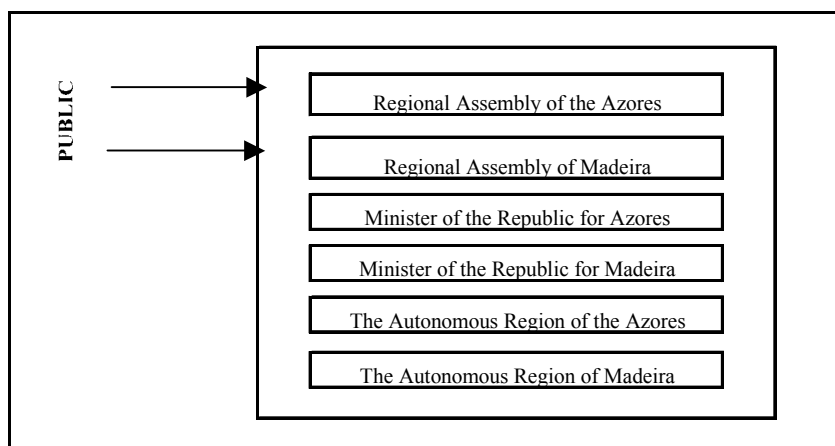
PUBLIC

Regional Assembly of the Azores

Regional Assembly of Madeira

Minister of the Republic for Azores

Minister of the Republic for Madeira

The Autonomous Region of the Azores

The Autonomous Region of Madeira